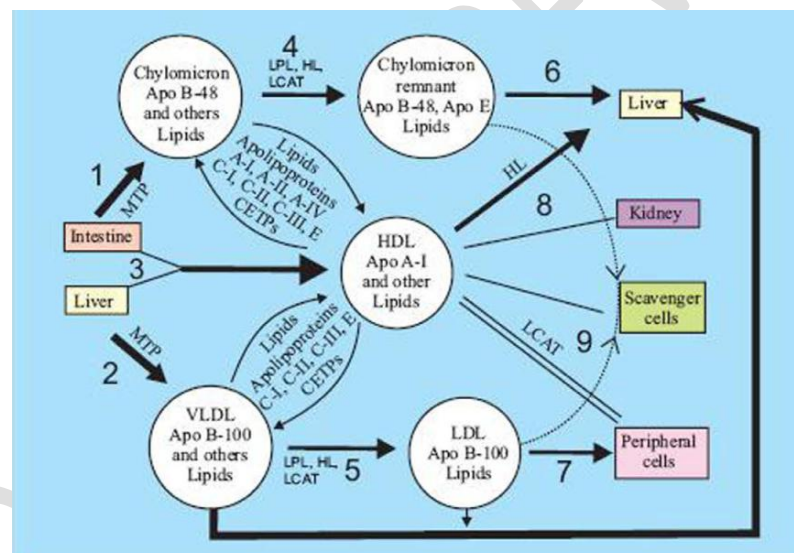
Chylomicron Apo B-48 and others Lipids

4

LPL, HL, LCAT

Chylomicron remnant Apo B-48, Apo E Lipids

6

Liver

Lipids Apolipoproteins A-I, A-II, A-IV C-I, C-II, C-III, E CETPs

1

MTP

HL

8

Kidney

Intestine

3

HDL Apo A-I and other Lipids

Liver

Scavenger cells

MTP

2

Lipids Apolipoproteins C-I, C-II, C-III, E CETPs

LCAT

9

VLDL Apo B-100 and others Lipids

LPL, HL, LCAT

5

LDL Apo B-100 Lipids

7

Peripheral cells